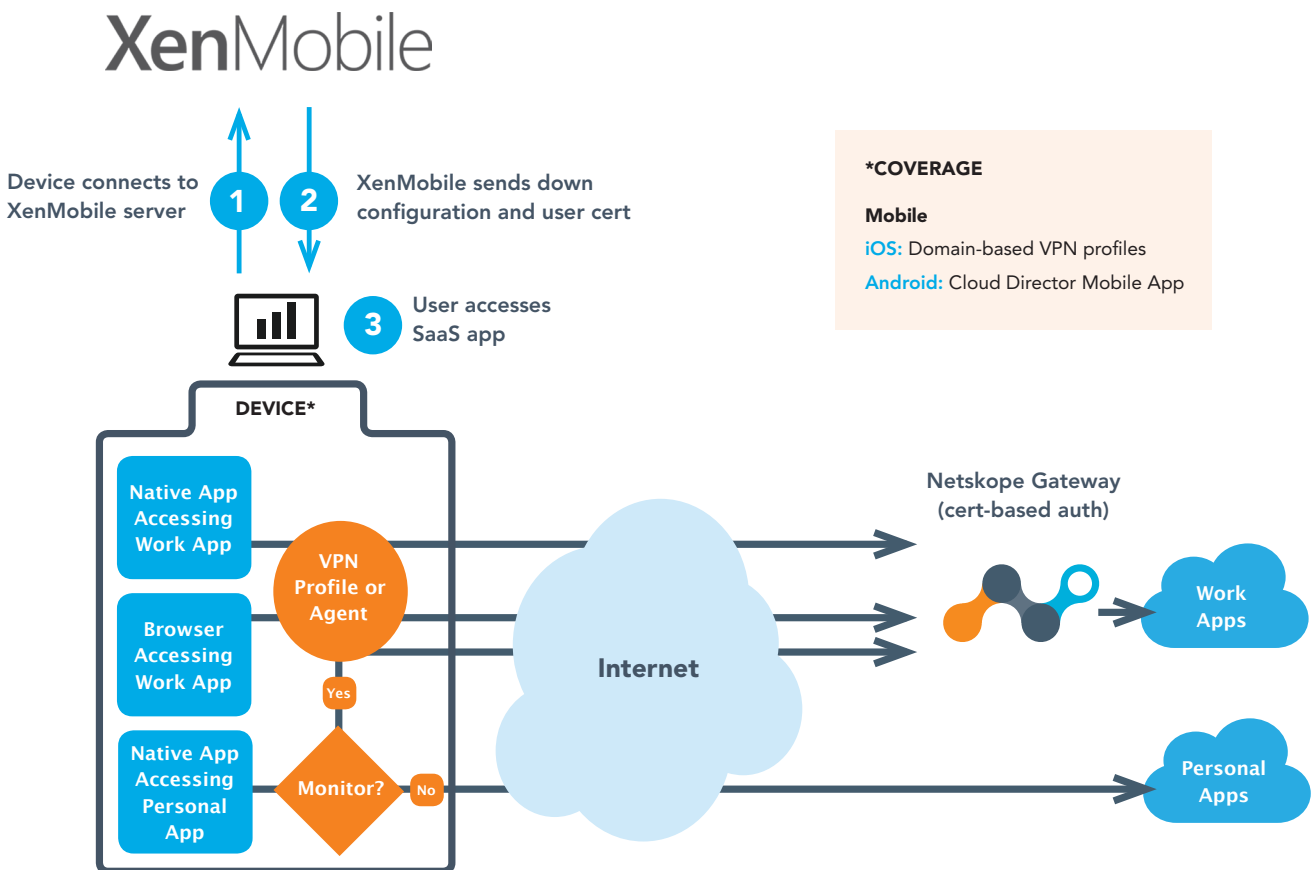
XenMobile

Device connects to XenMobile server

1

2

XenMobile sends down configuration and user cert

*COVERAGE

Mobile

iOS: Domain-based VPN profiles

Android: Cloud Director Mobile App

3

User accesses SaaS app

DEVICE*

Native App Accessing Work App

VPN Profile or Agent

Browser Accessing Work App

Yes

Native App Accessing Personal App

Monitor?

No

Internet

Netskope Gateway (cert-based auth)

Work Apps

Personal Apps